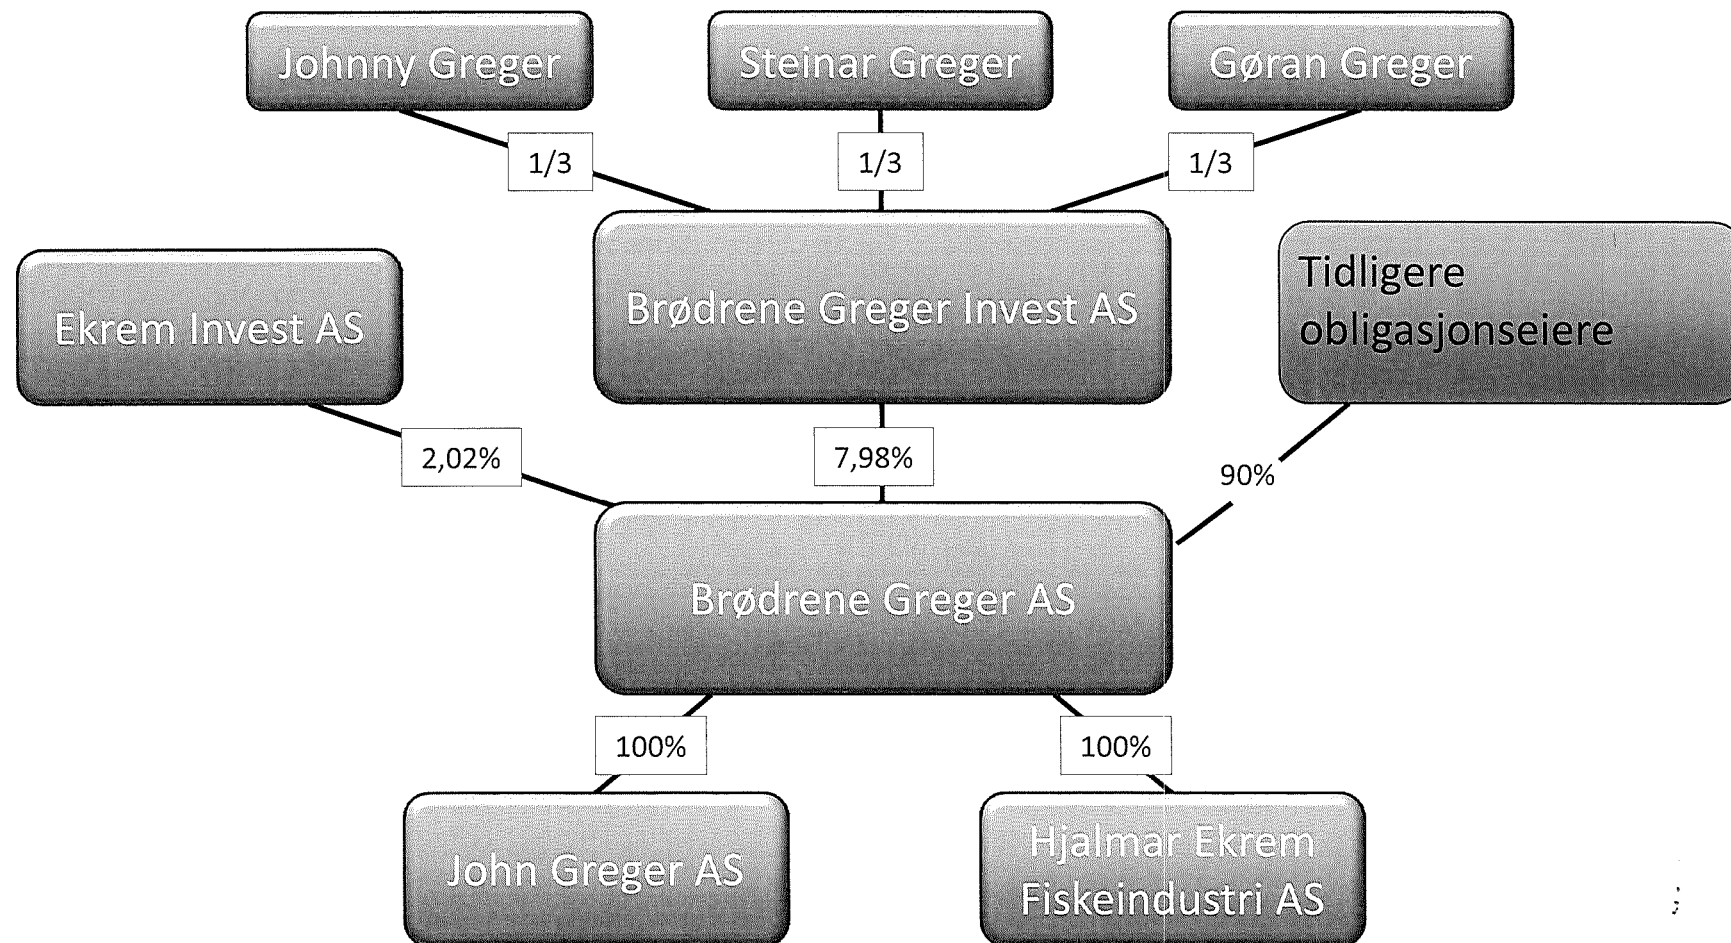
Johnny Greger

Steinar Greger

Gøran Greger

1/3

1/3

1/3

Brødrene Greger Invest AS

Ekrem Invest AS

Tidligere obligasjonseiere

2,02%

7,98%

90%

Brødrene Greger AS

100%

100%

John Greger AS

Hjalmar Ekrem Fiskeindustri AS